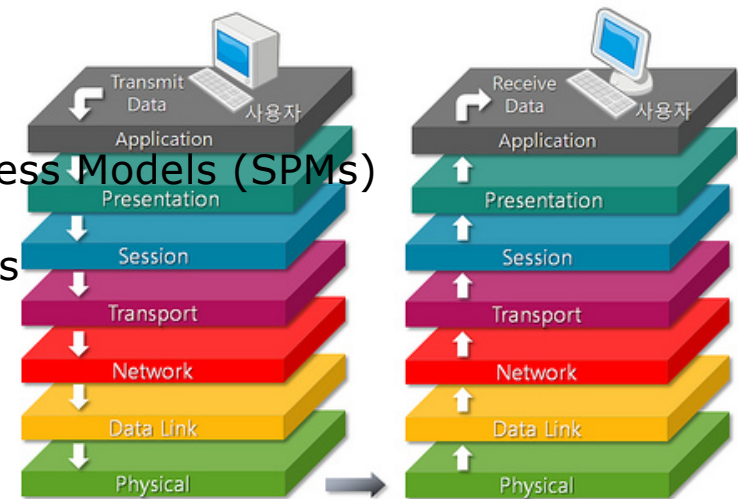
Transmit Data
사용자
Application
ess Models (SPMs)
Presentation
s
Session
Transport
Network
Data Link
Physical

Receive Data
사용자
Application
Presentation
Session
Transport
Network
Data Link
Physical